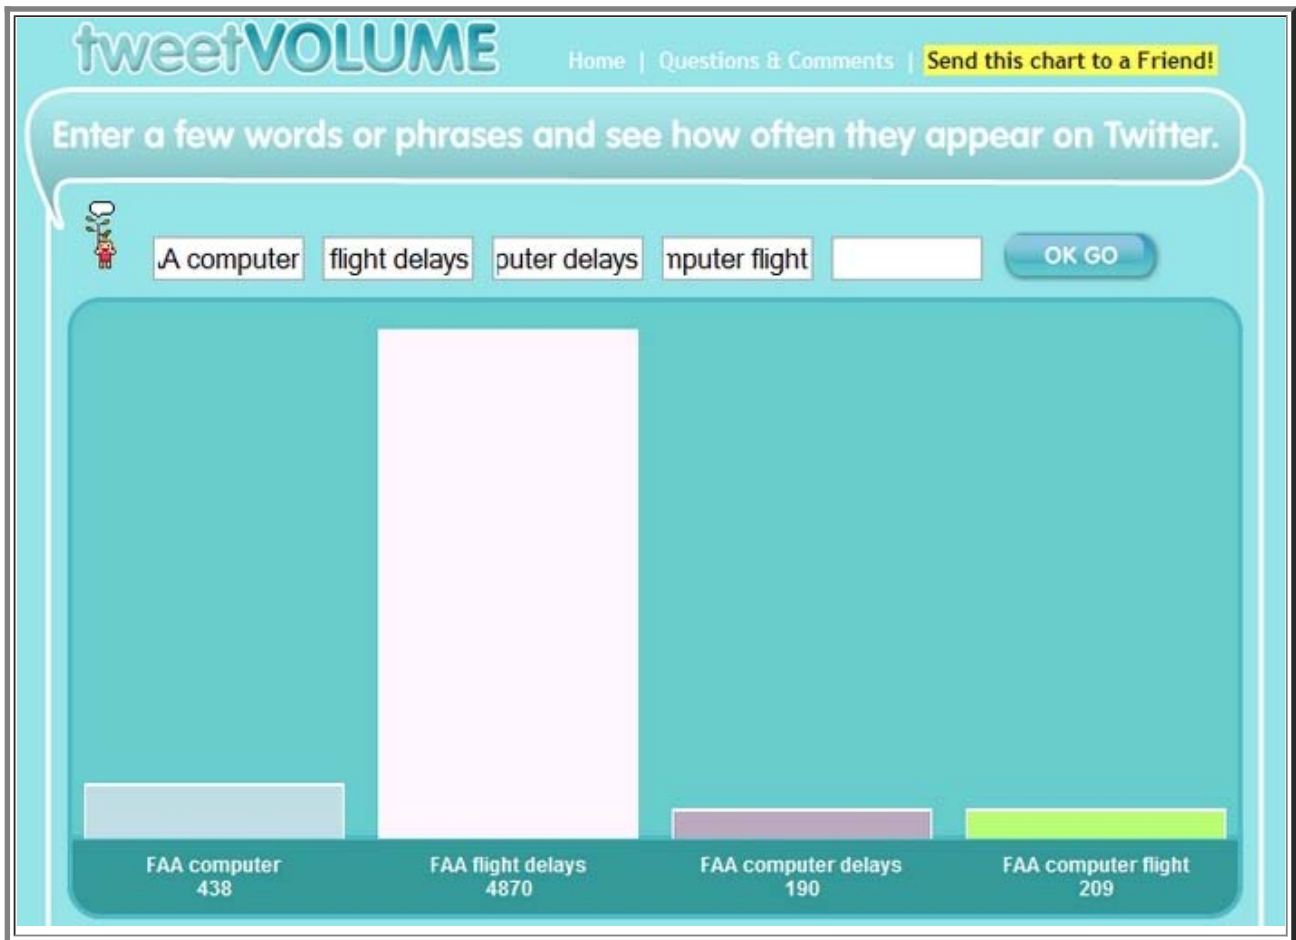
tweetVOLUME

Home | Questions & Comments | Send this chart to a Friend!

Enter a few words or phrases and see how often they appear on Twitter.

.A computer | flight delays | puter delays | nputer flight

OK GO

FAA computer
438

FAA flight delays
4870

FAA computer delays
190

FAA computer flight
209